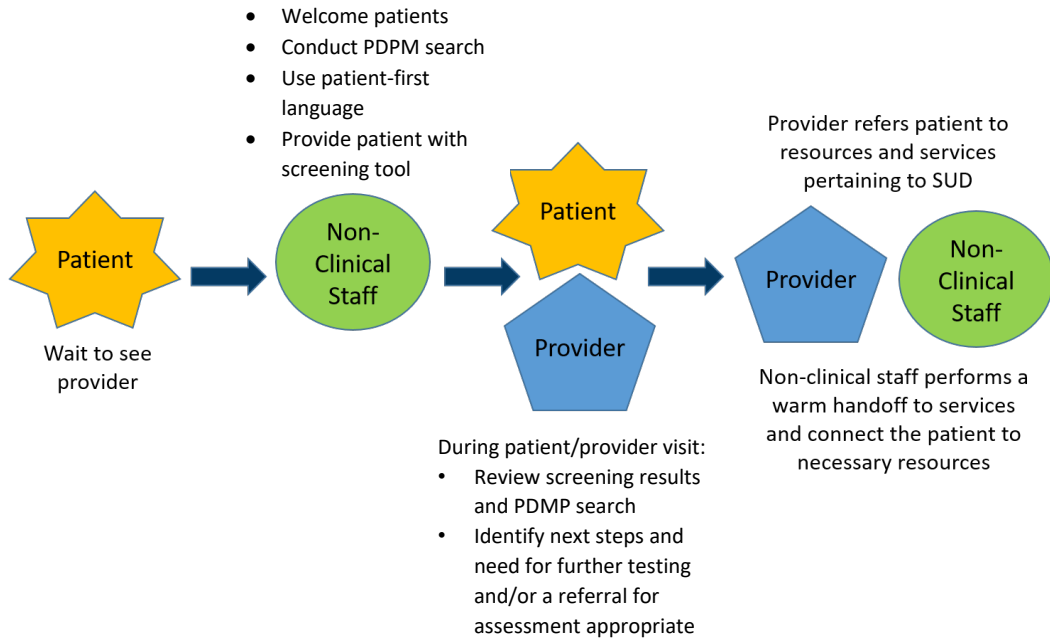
- Welcome patients
- Conduct PDPM search
- Use patient-first language
- Provide patient with screening tool

Patient

Wait to see provider

Non-Clinical Staff

Patient

Provider

During patient/provider visit:
- Review screening results and PDMP search
- Identify next steps and need for further testing and/or a referral for assessment appropriate

Provider refers patient to resources and services pertaining to SUD

Provider

Non-Clinical Staff

Non-clinical staff performs a warm handoff to services and connect the patient to necessary resources